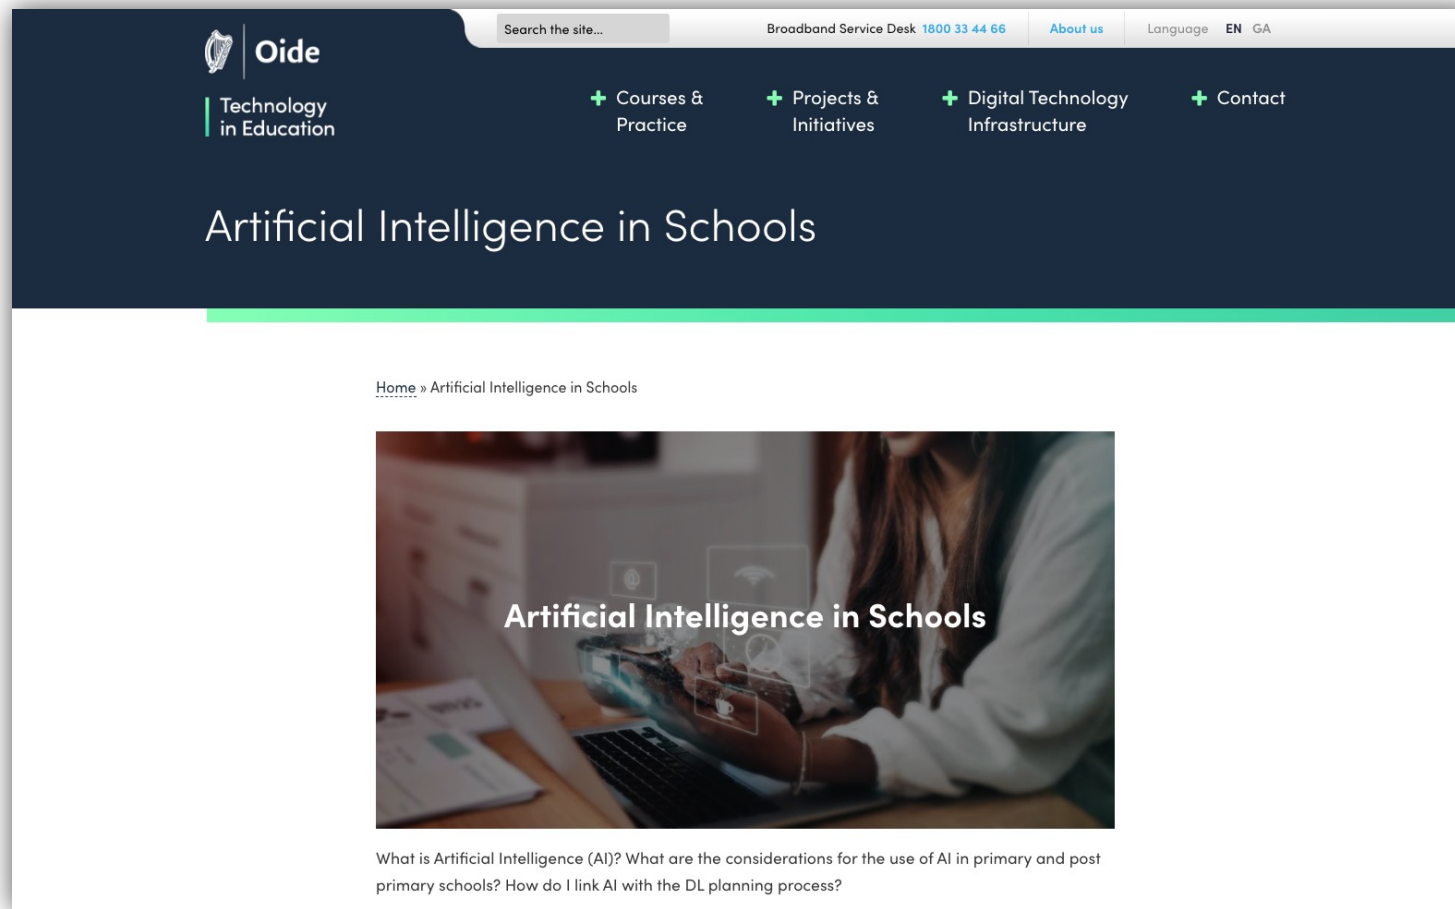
Oide

Technology in Education

Search the site...

Broadband Service Desk 1800 33 44 66

About us

Language EN GA

Courses & Practice

Projects & Initiatives

Digital Technology Infrastructure

Contact

Artificial Intelligence in Schools

Home » Artificial Intelligence in Schools

Artificial Intelligence in Schools

What is Artificial Intelligence (AI)? What are the considerations for the use of AI in primary and post primary schools? How do I link AI with the DL planning process?